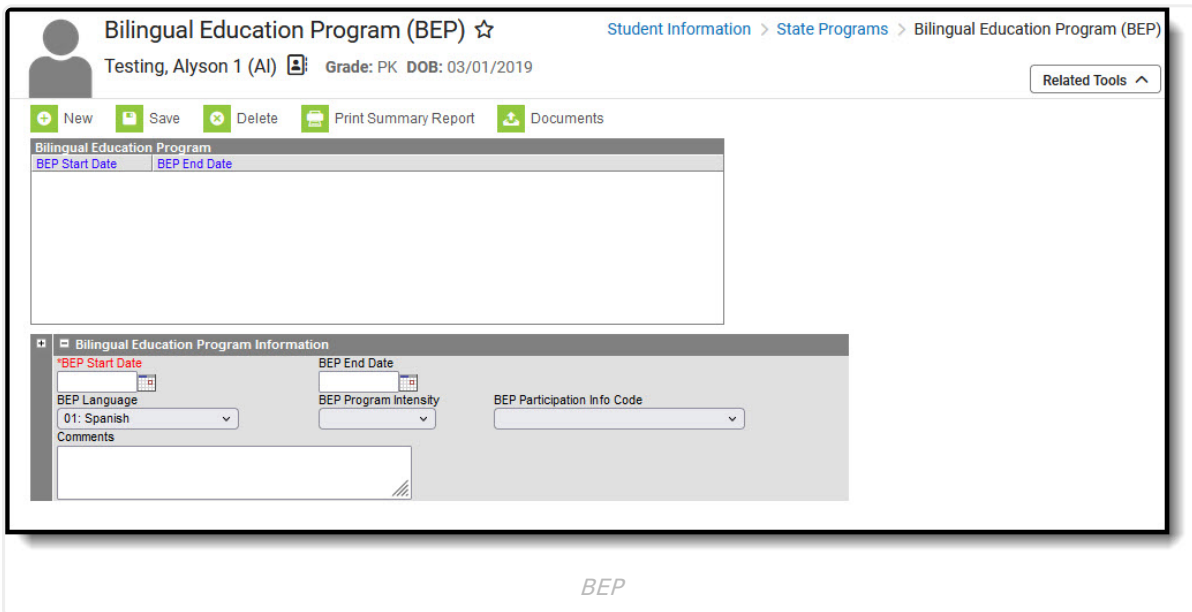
Bilingual Education Program (BEP) ☆

Student Information > State Programs > Bilingual Education Program (BEP)

Testing, Alyson 1 (Al) Grade: PK DOB: 03/01/2019

Related Tools

New Save Delete Print Summary Report Documents

Bilingual Education Program

| BEP Start Date | BEP End Date |
|---|---|

Bilingual Education Program Information

*BEP Start Date

BEP End Date

BEP Language

01: Spanish

BEP Program Intensity

BEP Participation Info Code

Comments

BEP